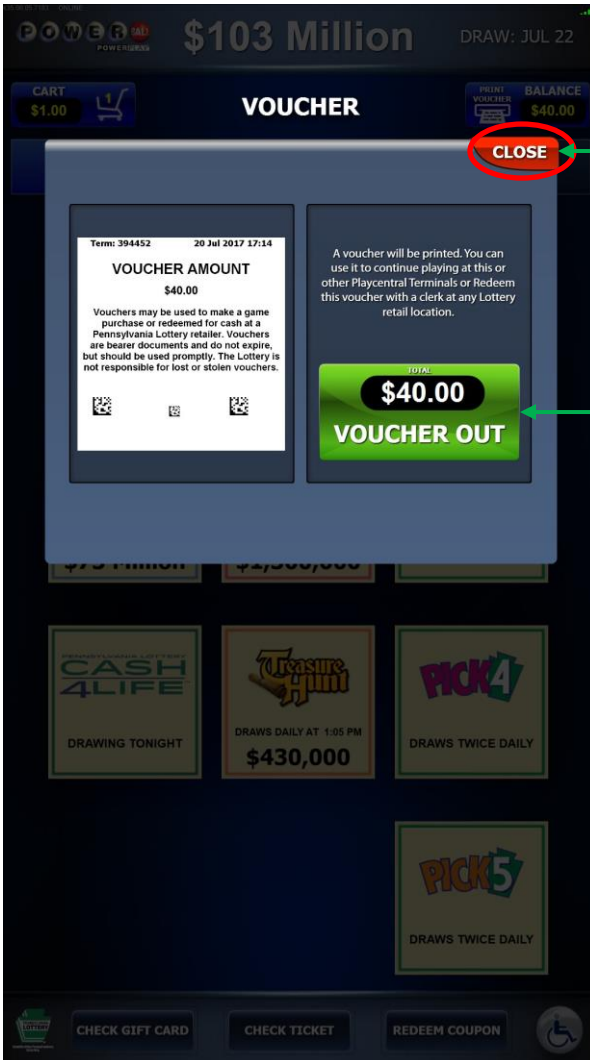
POWERBALL POWERPLAY $103 Million DRAW: JUL 22

CART $1.00 1

VOUCHER

PRINT VOUCHER BALANCE $40.00

CLOSE

Term: 394452 20 Jul 2017 17:14

VOUCHER AMOUNT

$40.00

Vouchers may be used to make a game purchase or redeemed for cash at a Pennsylvania Lottery retailer. Vouchers are bearer documents and do not expire, but should be used promptly. The Lottery is not responsible for lost or stolen vouchers.

A voucher will be printed. You can use it to continue playing at this or other Playcentral Terminals or Redeem this voucher with a clerk at any Lottery retail location.

TOTAL

$40.00

VOUCHER OUT

$75 Million

$1,500,000

PENNSYLVANIA LOTTERY CASH 4 LIFE

DRAWING TONIGHT

Treasure Hunt

DRAWS DAILY AT 1:05 PM

$430,000

PICK 4

DRAWS TWICE DAILY

PICK 5

DRAWS TWICE DAILY

LOTTERY

CHECK GIFT CARD

CHECK TICKET

REDEEM COUPON